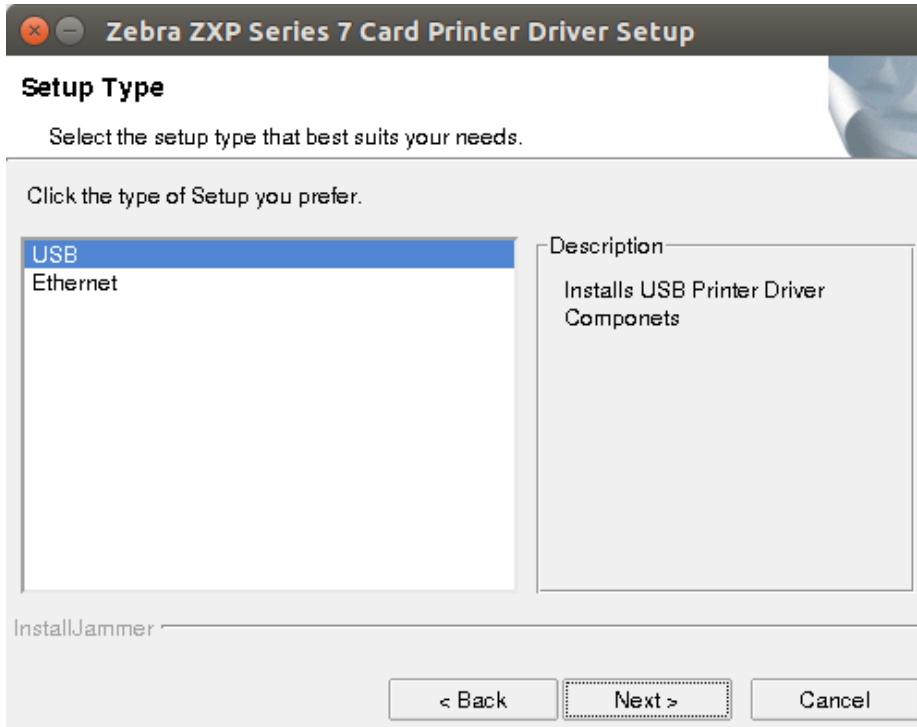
Zebra ZXP Series 7 Card Printer Driver Setup

Setup Type

Select the setup type that best suits your needs.

Click the type of Setup you prefer.

USB
Ethernet

Description

Installs USB Printer Driver Componets

InstallJammer

< Back
Next >
Cancel